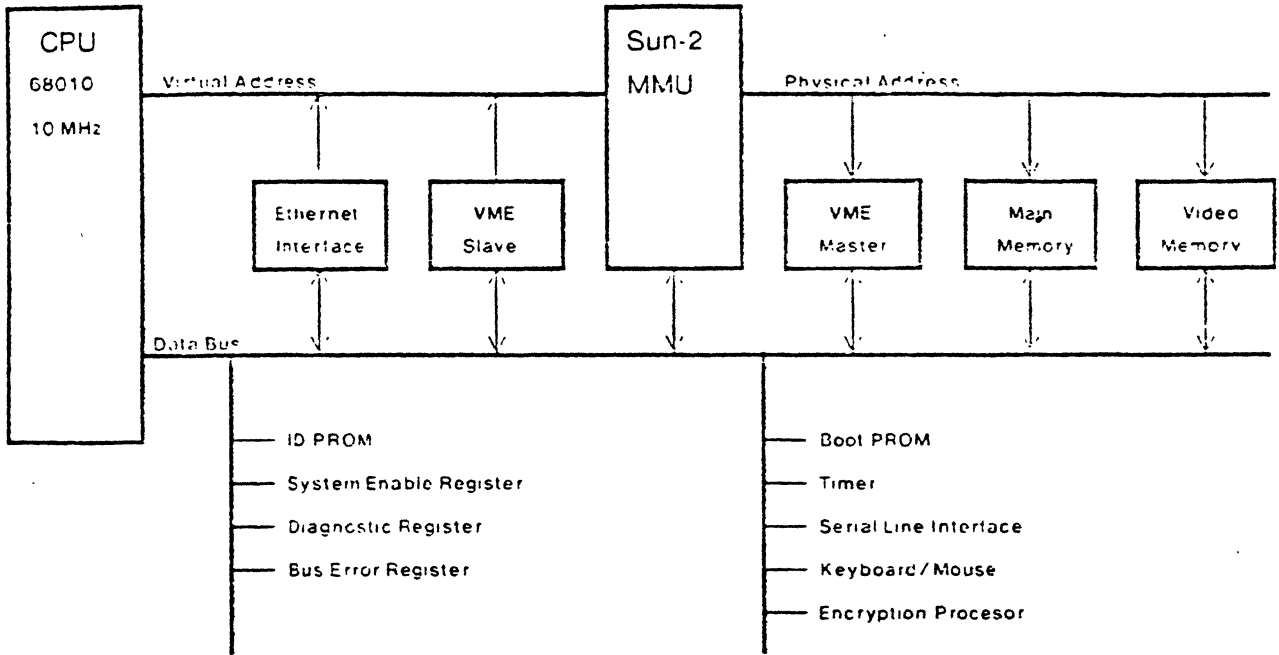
CPU
68010
10 MHz

Virtual Address

Sun-2
MMU

Physical Address

Ethernet Interface

VME Slave

VME Master

Main Memory

Video Memory

Data Bus

ID PROM
System Enable Register
Diagnostic Register
Bus Error Register

Boot PROM
Timer
Serial Line Interface
Keyboard / Mouse
Encryption Procesor